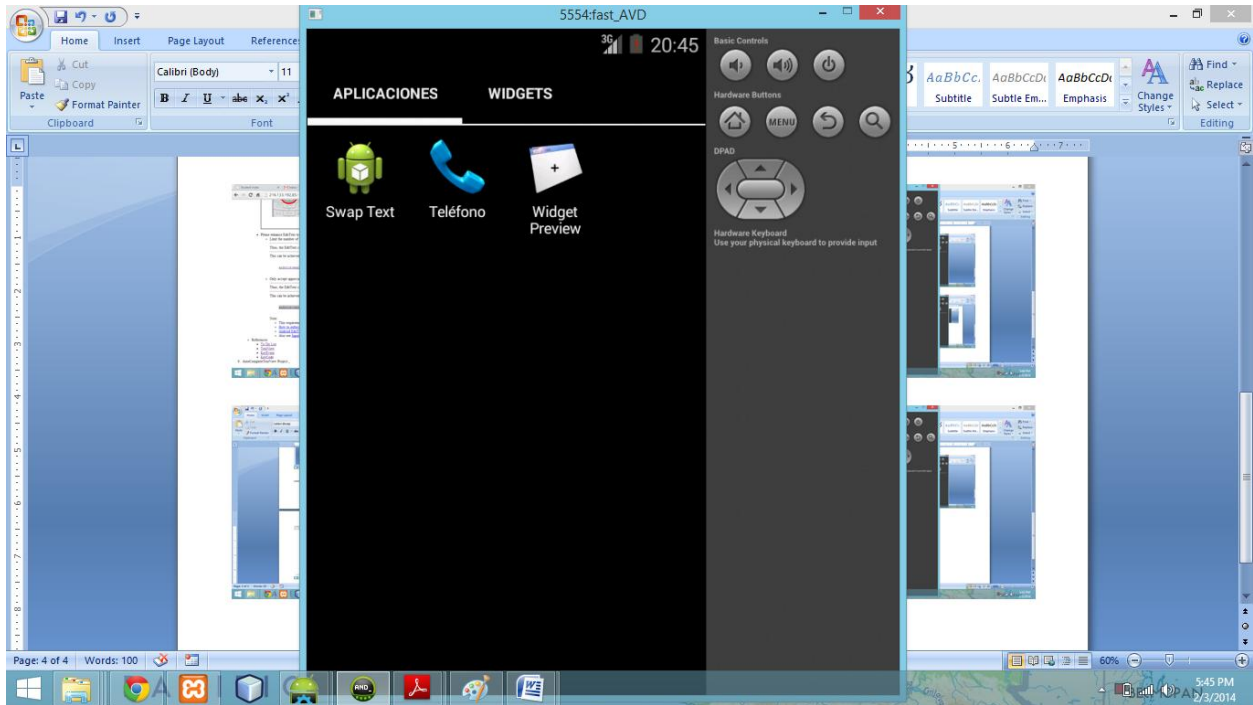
Home Insert Page Layout Reference

Cut
Copy
Paste
Format Painter
Clipboard

Calibri (Body) 11
B I U abe x, x²
Font

5554:fast_AVD

3G 20:45

APLICACIONES WIDGETS

Swap Text Teléfono Widget Preview

Basic Controls

Hardware Buttons

MENU

DPAD

Hardware Keyboard
Use your physical keyboard to provide input

AaBbCc. AaBbCcDı AaBbCcDı
Subtitle Subtle Em... Emphasis

Change Styles

Find
Replace
Select
Editing

Page: 4 of 4 Words: 100

60%

5:45 PM
2/3/2014